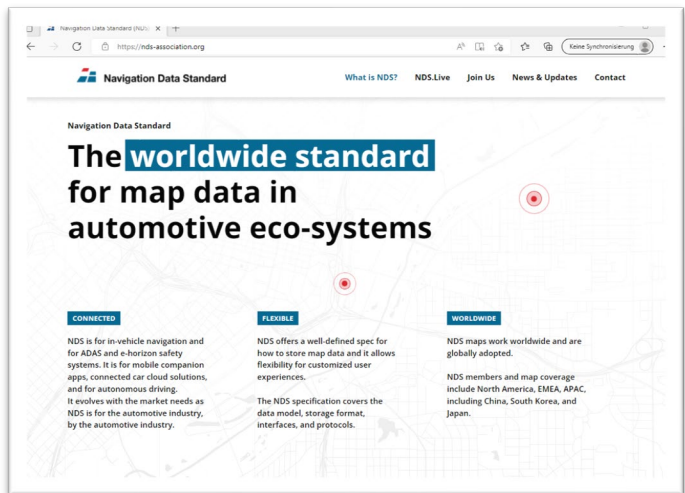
Navigation Data Standard (NDS)

https://nds-association.org

Keine Synchronisierung

Navigation Data Standard

What is NDS? NDS.Live Join Us News & Updates Contact

Navigation Data Standard

The worldwide standard for map data in automotive eco-systems

CONNECTED

NDS is for in-vehicle navigation and for ADAS and e-horizon safety systems. It is for mobile companion apps, connected car cloud solutions, and for autonomous driving.
It evolves with the market needs as NDS is for the automotive industry, by the automotive industry.

FLEXIBLE

NDS offers a well-defined spec for how to store map data and it allows flexibility for customized user experiences.

The NDS specification covers the data model, storage format, interfaces, and protocols.

WORLDWIDE

NDS maps work worldwide and are globally adopted.

NDS members and map coverage include North America, EMEA, APAC, including China, South Korea, and Japan.